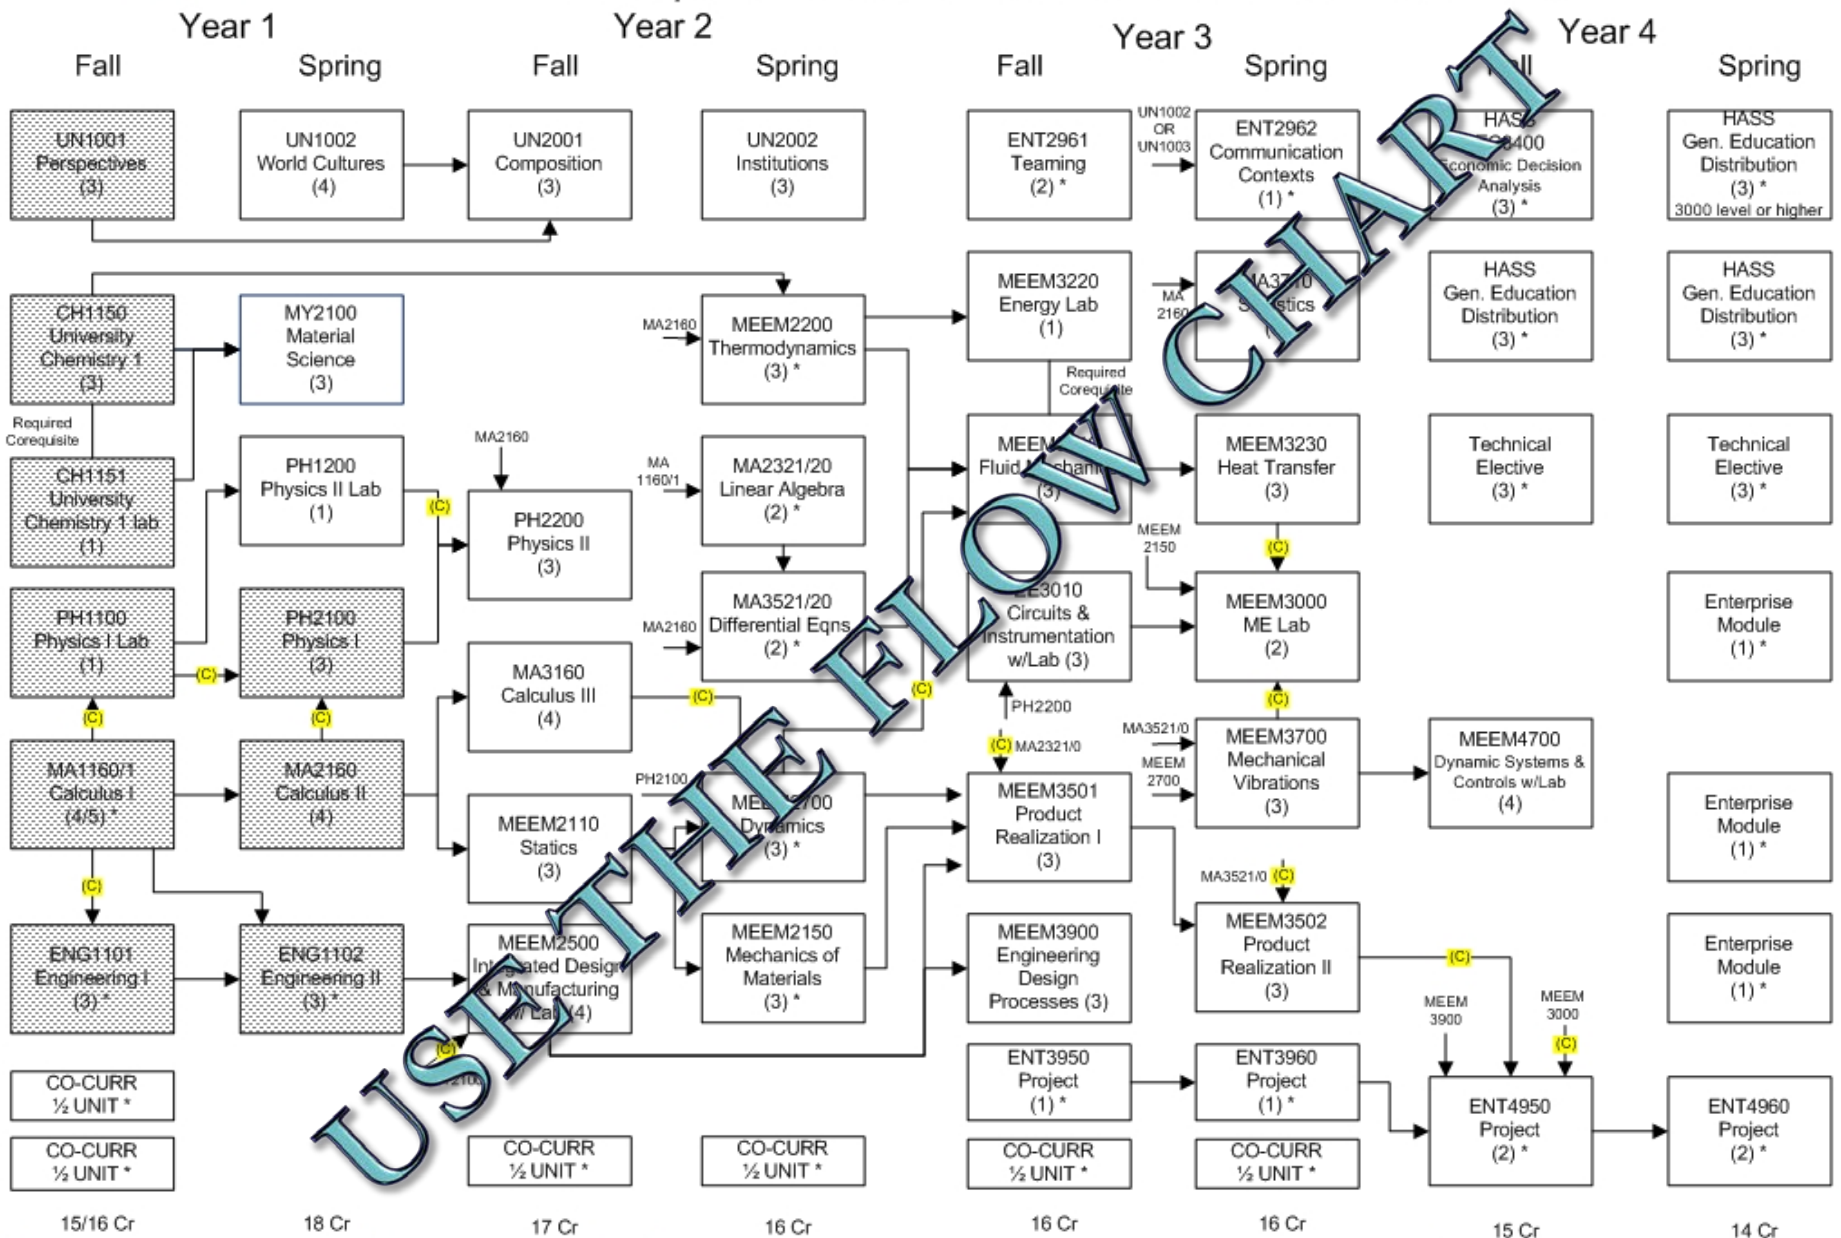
Year 1

Fall

Spring

Year 2

Fall

Spring

Year 3

Fall

Spring

Year 4

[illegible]ll

Spring

UN1001 Perspectives (3)

UN1002 World Cultures (4)

UN2001 Composition (3)

UN2002 Institutions (3)

ENT2961 Teaming (2) *

UN1002 OR UN1003

ENT2962 Communication Contexts (1) *

HASS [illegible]3400 Economic Decision Analysis (3) *

HASS Gen. Education Distribution (3) * 3000 level or higher

CH1150 University Chemistry 1 (3)

MY2100 Material Science (3)

MA2160

MEEM2200 Thermodynamics (3) *

MEEM3220 Energy Lab (1)

MA 2160

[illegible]A3710 S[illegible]stics

HASS Gen. Education Distribution (3) *

HASS Gen. Education Distribution (3) *

Required Corequisite

Required Corequisite

CH1151 University Chemistry 1 lab (1)

PH1200 Physics II Lab (1)

(C)

MA2160

PH2200 Physics II (3)

MA 1160/1

MA2321/20 Linear Algebra (2) *

MEEM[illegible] Fluid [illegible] (3)

MEEM3230 Heat Transfer (3)

Technical Elective (3) *

Technical Elective (3) *

MEEM 2150

(C)

PH1100 Physics I Lab (1)

(C)

PH2100 Physics I (3)

MA2160

MA3521/20 Differential Eqns (2) *

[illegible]E3010 Circuits & Instrumentation w/Lab (3)

MEEM3000 ME Lab (2)

Enterprise Module (1) *

(C)

(C)

MA3160 Calculus III (4)

(C)

(C)

PH2200

(C)

(C) MA2321/0

MA3521/0

MEEM 2700

MEEM3700 Mechanical Vibrations (3)

MEEM4700 Dynamic Systems & Controls w/Lab (4)

MA1160/1 Calculus I (4/5) *

MA2160 Calculus II (4)

PH2100

MEEM2110 Statics (3)

ME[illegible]2700 Dynamics (3) *

MEEM3501 Product Realization I (3)

Enterprise Module (1) *

(C)

MA3521/0 (C)

ENG1101 Engineering I (3) *

ENG1102 Engineering II (3) *

MEEM2500 Int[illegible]ated Design & M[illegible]nufacturing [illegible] Lab (4)

MEEM2150 Mechanics of Materials (3) *

MEEM3900 Engineering Design Processes (3)

MEEM3502 Product Realization II (3)

(C)

Enterprise Module (1) *

MEEM 3900

MEEM 3000

(C)

(C)

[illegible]2100

CO-CURR ½ UNIT *

ENT3950 Project (1) *

ENT3960 Project (1) *

ENT4950 Project (2) *

ENT4960 Project (2) *

CO-CURR ½ UNIT *

CO-CURR ½ UNIT *

CO-CURR ½ UNIT *

CO-CURR ½ UNIT *

CO-CURR ½ UNIT *

15/16 Cr

18 Cr

17 Cr

16 Cr

16 Cr

16 Cr

15 Cr

14 Cr

USE THE FLOW CHART